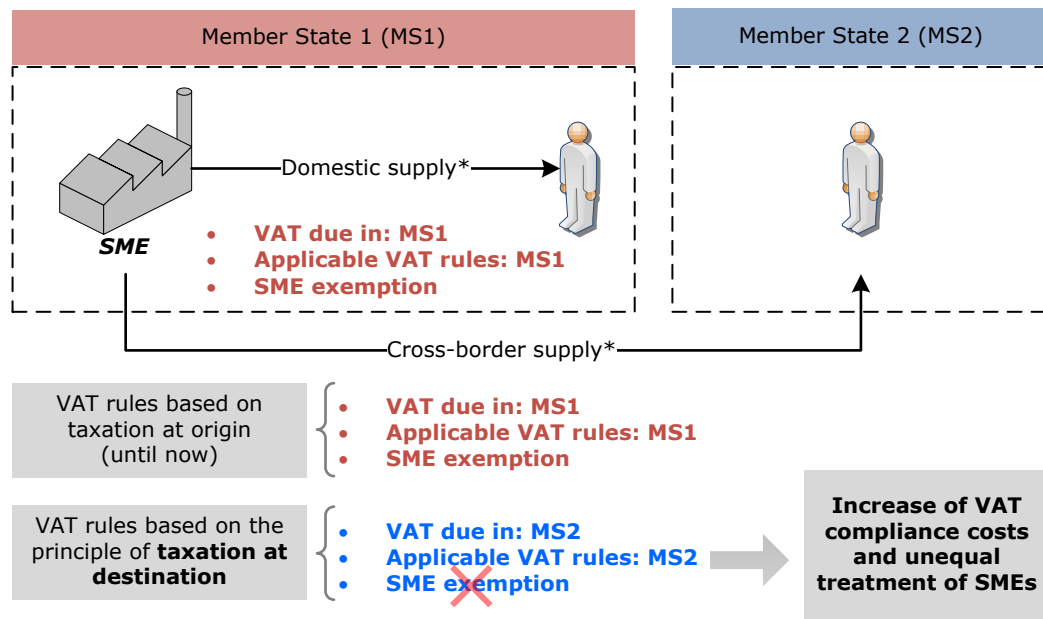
Member State 1 (MS1)

Member State 2 (MS2)

Domestic supply*

SME

- VAT due in: MS1
- Applicable VAT rules: MS1
- SME exemption

Cross-border supply*

VAT rules based on taxation at origin (until now)

- VAT due in: MS1
- Applicable VAT rules: MS1
- SME exemption

VAT rules based on the principle of **taxation at destination**

- VAT due in: MS2
- Applicable VAT rules: MS2
- SME exemption

Increase of VAT compliance costs and unequal treatment of SMEs